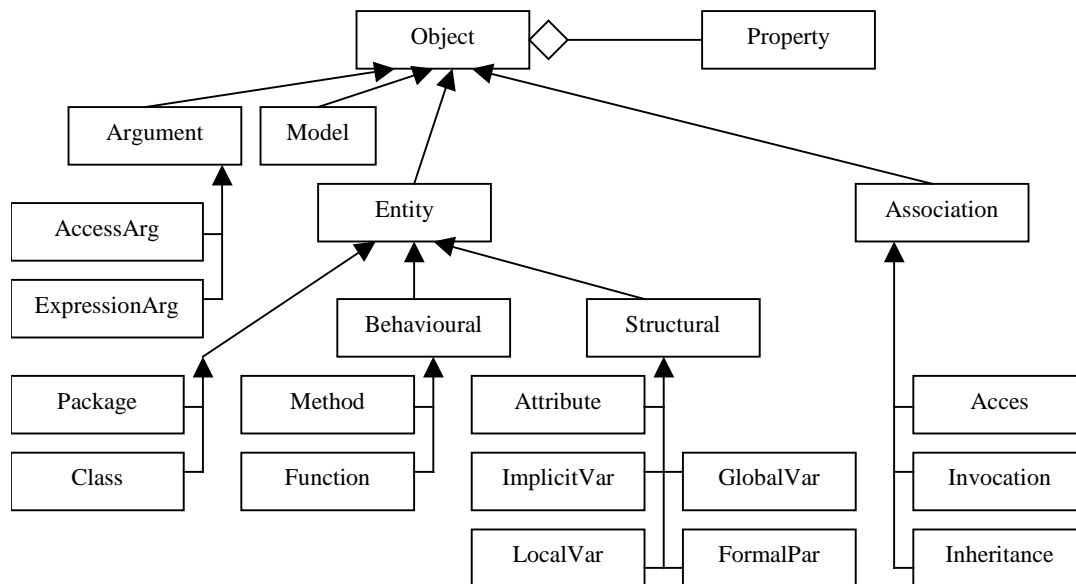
Object

Property

Argument

Model

AccessArg

ExpressionArg

Entity

Association

Behavioural

Structural

Package

Class

Method

Function

Attribute

ImplicitVar

GlobalVar

LocalVar

FormalPar

Acces

Invocation

Inheritance